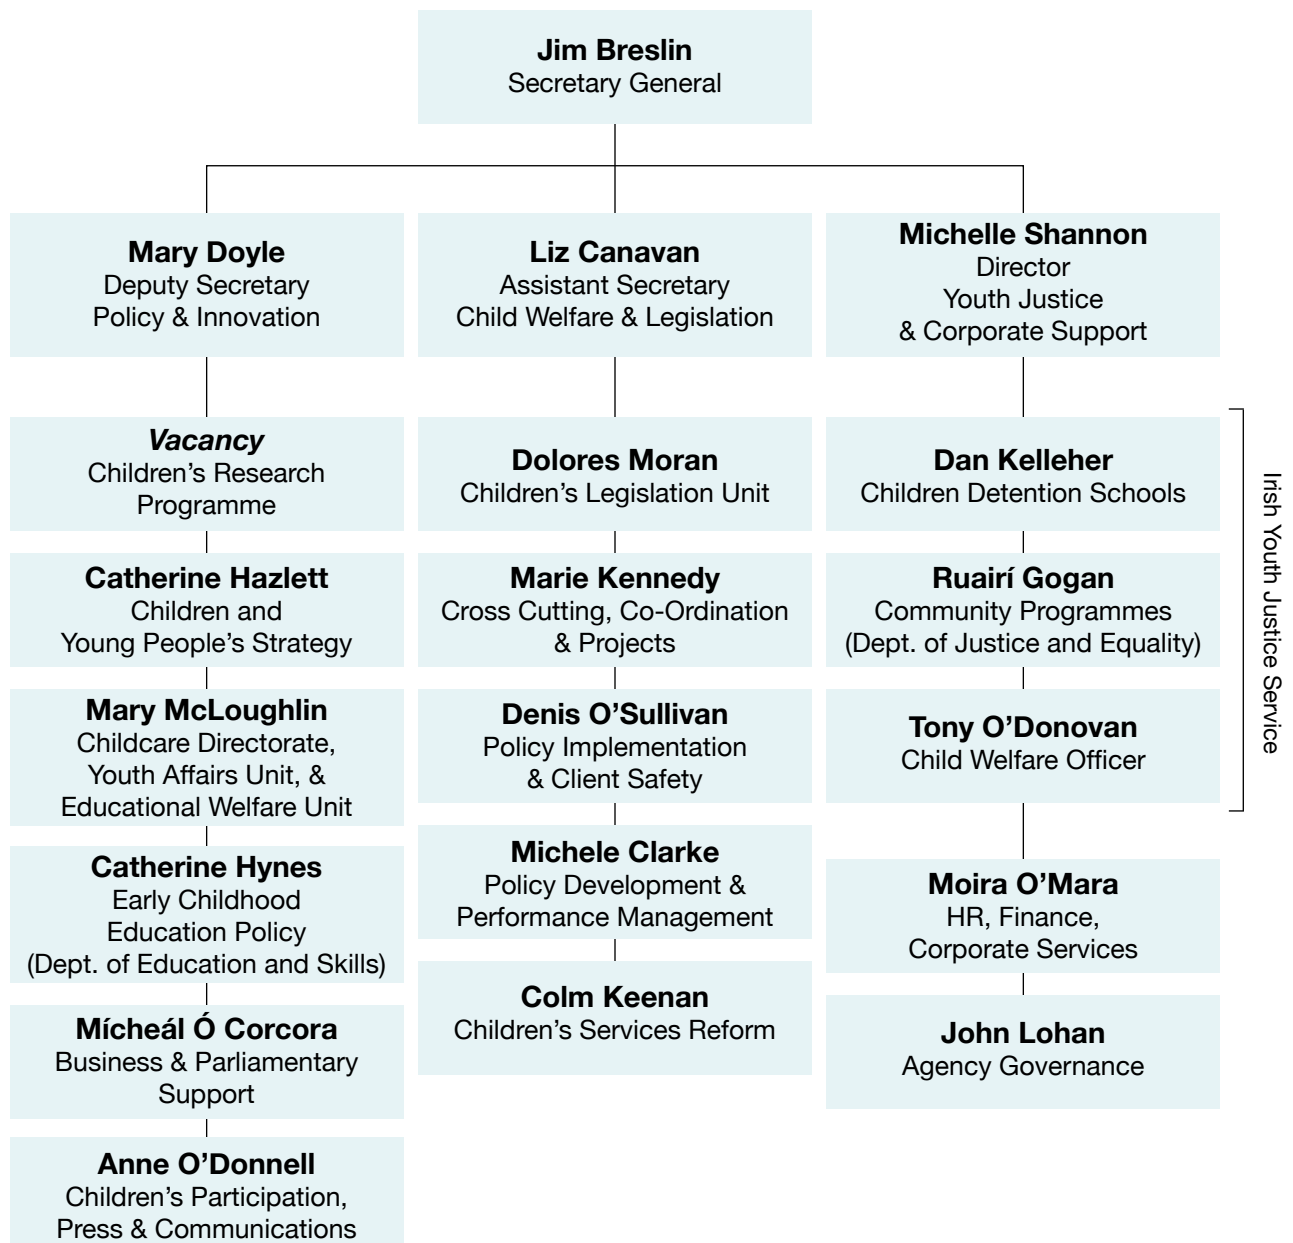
Jim Breslin
Secretary General

Mary Doyle
Deputy Secretary
Policy & Innovation

Vacancy
Children's Research Programme

Catherine Hazlett
Children and Young People's Strategy

Mary McLoughlin
Childcare Directorate, Youth Affairs Unit, & Educational Welfare Unit

Catherine Hynes
Early Childhood Education Policy (Dept. of Education and Skills)

Mícheál Ó Corcora
Business & Parliamentary Support

Anne O'Donnell
Children's Participation, Press & Communications

Liz Canavan
Assistant Secretary
Child Welfare & Legislation

Dolores Moran
Children's Legislation Unit

Marie Kennedy
Cross Cutting, Co-Ordination & Projects

Denis O'Sullivan
Policy Implementation & Client Safety

Michele Clarke
Policy Development & Performance Management

Colm Keenan
Children's Services Reform

Michelle Shannon
Director
Youth Justice & Corporate Support

Dan Kelleher
Children Detention Schools

Ruairí Gogan
Community Programmes (Dept. of Justice and Equality)

Tony O'Donovan
Child Welfare Officer

Irish Youth Justice Service

Moira O'Mara
HR, Finance, Corporate Services

John Lohan
Agency Governance